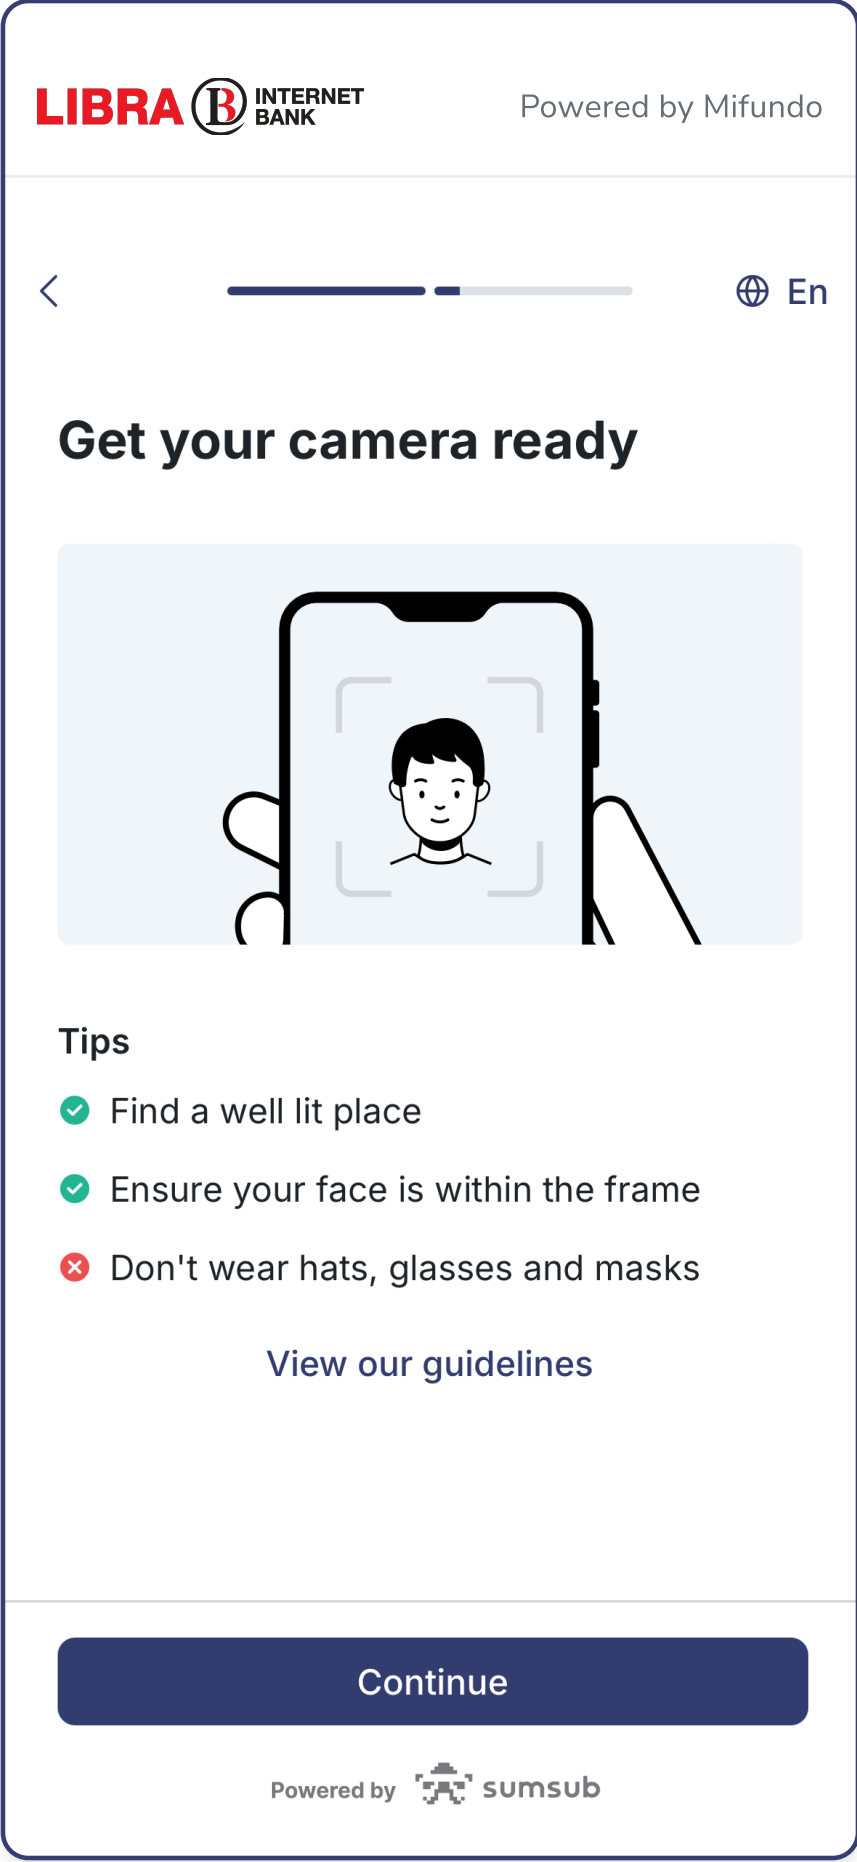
LIBRA B INTERNET BANK

Powered by Mifundo

En

Get your camera ready

Tips

Find a well lit place

Ensure your face is within the frame

Don't wear hats, glasses and masks

View our guidelines

Continue

Powered by sumsub